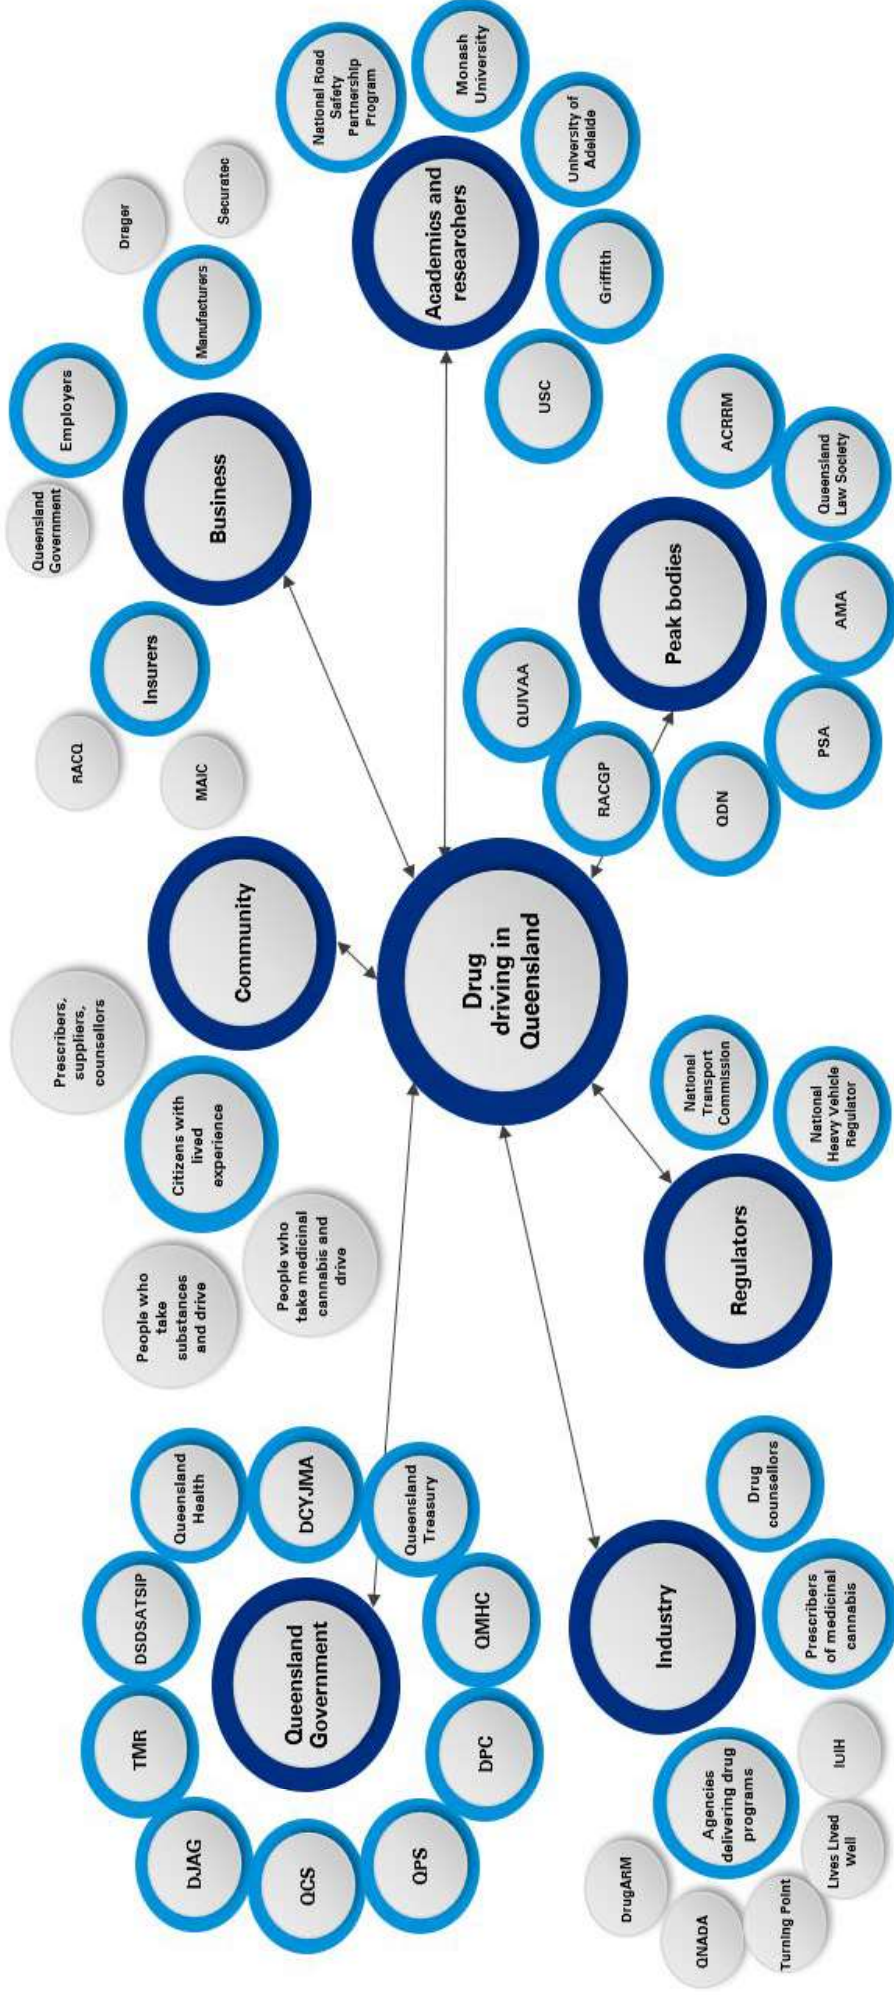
Drug driving in Queensland

Academics and researchers
National Road Safety Partnership Program
Monash University
University of Adelaide
Griffith
USC

Business
Manufacturers
Dreger
Securatec
Employers
Queensland Government
Insurers
RACQ
MAIC

Peak bodies
ACRRM
Queensland Law Society
AMA
PSA
QDN
RACGP
QUIVAA

Community
Prescribers, suppliers, counsellors
Citizens with lived experience
People who take substances and drive
People who take medicinal cannabis and drive

Regulators
National Transport Commission
National Heavy Vehicle Regulator

Queensland Government
Queensland Health
DCYJMA
Queensland Treasury
DSDSATSIP
TMR
DJAG
QCS
QPS
DPC
QMHC

Industry
Drug counsellors
Prescribers of medicinal cannabis
Agencies delivering drug programs
IUIH
Lives Lived Well
Turning Point
QNADA
DrugARM